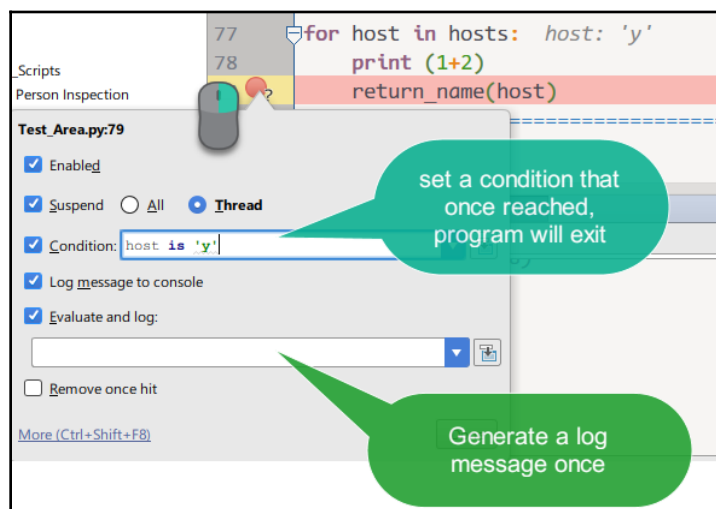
_Scripts
Person Inspection

77 for host in hosts: host: 'y'
78 print (1+2)
return_name(host)

Test_Area.py:79

Enabled

Suspend All Thread

Condition: host is 'y'

Log message to console

Evaluate and log:

Remove once hit

More (Ctrl+Shift+F8)

set a condition that once reached, program will exit

Generate a log message once